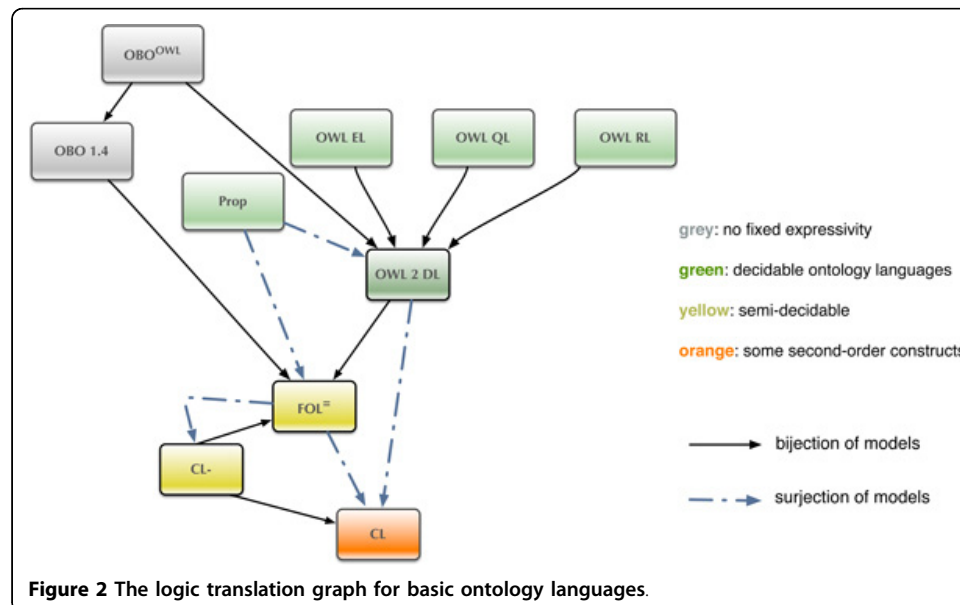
$OBO^{OWL}$

OBO 1.4

OWL EL

OWL QL

OWL RL

Prop

OWL 2 DL

$FOL^{=}$

CL-

CL

grey: no fixed expressivity

green: decidable ontology languages

yellow: semi-decidable

orange: some second-order constructs

bijection of models

surjection of models

**Figure 2 The logic translation graph for basic ontology languages**.